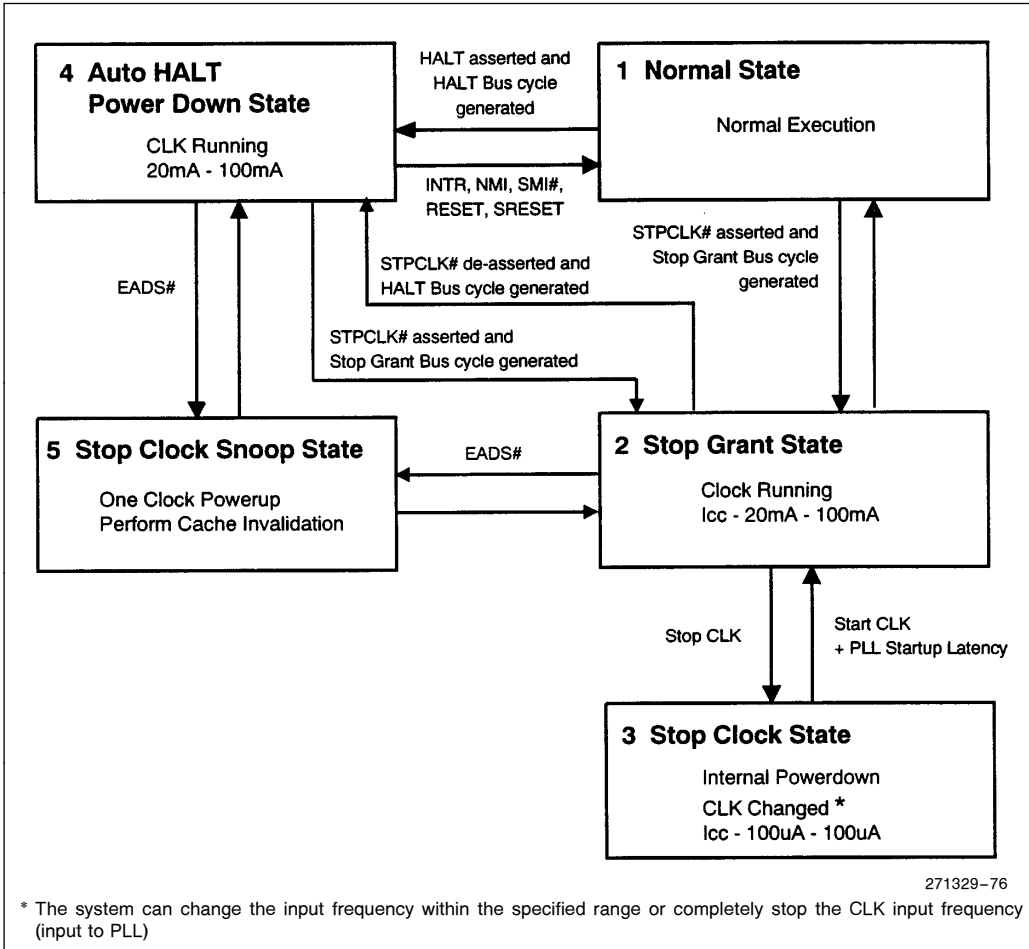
4 Auto HALT Power Down State

CLK Running
20mA - 100mA

HALT asserted and HALT Bus cycle generated

1 Normal State

Normal Execution

INTR, NMI, SMI#, RESET, SRESET

STPCLK# asserted and Stop Grant Bus cycle generated

EADS#

STPCLK# de-asserted and HALT Bus cycle generated

STPCLK# asserted and Stop Grant Bus cycle generated

5 Stop Clock Snoop State

One Clock Powerup
Perform Cache Invalidation

EADS#

2 Stop Grant State

Clock Running
Icc - 20mA - 100mA

Stop CLK

Start CLK
+ PLL Startup Latency

3 Stop Clock State

Internal Powerdown
CLK Changed *
Icc - 100uA - 100uA

271329–76

* The system can change the input frequency within the specified range or completely stop the CLK input frequency (input to PLL)